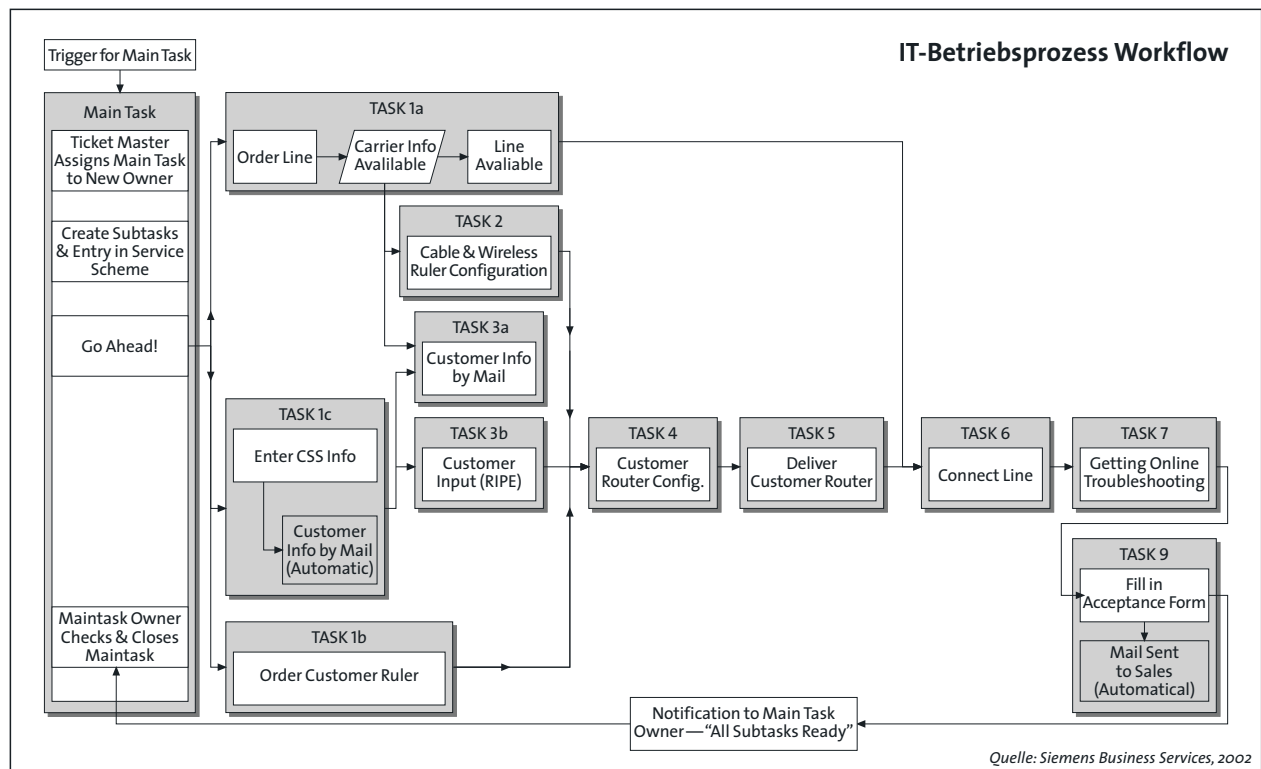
IT-Betriebsprozess Workflow

Trigger for Main Task

Main Task

Ticket Master Assigns Main Task to New Owner

Create Subtasks & Entry in Service Scheme

Go Ahead!

Maintask Owner Checks & Closes Maintask

TASK 1a

Order Line

Carrier Info Avalilable

Line Avaliable

TASK 2

Cable & Wireless Ruler Configuration

TASK 3a

Customer Info by Mail

TASK 1c

Enter CSS Info

Customer Info by Mail (Automatic)

TASK 3b

Customer Input (RIPE)

TASK 1b

Order Customer Ruler

TASK 4

Customer Router Config.

TASK 5

Deliver Customer Router

TASK 6

Connect Line

TASK 7

Getting Online Troubleshooting

TASK 9

Fill in Acceptance Form

Mail Sent to Sales (Automatical)

Notification to Main Task Owner — "All Subtasks Ready"

Quelle: Siemens Business Services, 2002